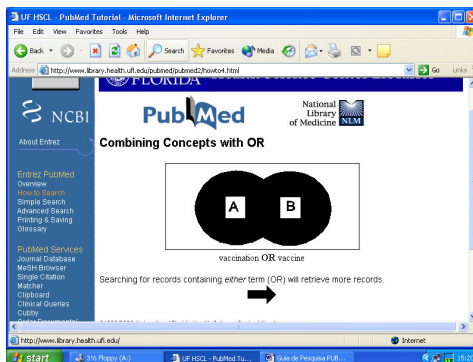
UF HSCL - PubMed Tutorial - Microsoft Internet Explorer

File Edit View Favorites Tools Help

Back Search Favorites Media

Address http://www.library.health.ufl.edu/pubmed/pubmed2/howto4.html Go Links

FLORIDA

NCBI

PubMed

National Library of Medicine NLM

About Entrez

Entrez PubMed
Overview
How to Search
Simple Search
Advanced Search
Printing & Saving
Glossary

PubMed Services
Journal Database
MeSH Browser
Single Citation Matcher
Clipboard
Clinical Queries
Cubby
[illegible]

Combining Concepts with OR

A B

vaccination OR vaccine

Searching for records containing *either* term (OR) will retrieve more records.

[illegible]

http://www.library.health.ufl.edu/

Internet

start 3½ Floppy (A:) UF HSCL - PubMed Tu... Guia de Pesquisa PUB... 15:2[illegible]